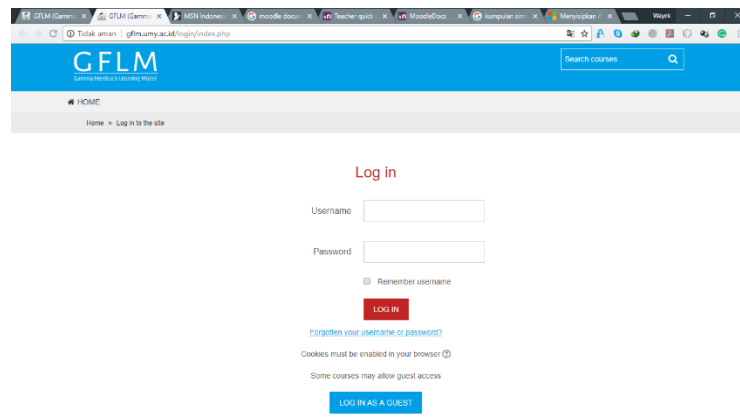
GFLM (Gamma × GFLM (Gamma × MSN Indonesia × moodle docum × Teacher quick × MoodleDocs × kumpulan sim × Menyisipkan × Wayek

Tidak aman | gflm.umy.ac.id/login/index.php

GFLM
Gamma Feedback Learning Model

Search courses

HOME

Home » Log in to the site

Log in

Username

Password

Remember username

LOG IN

Forgotten your username or password?

Cookies must be enabled in your browser

Some courses may allow guest access

LOG IN AS A GUEST